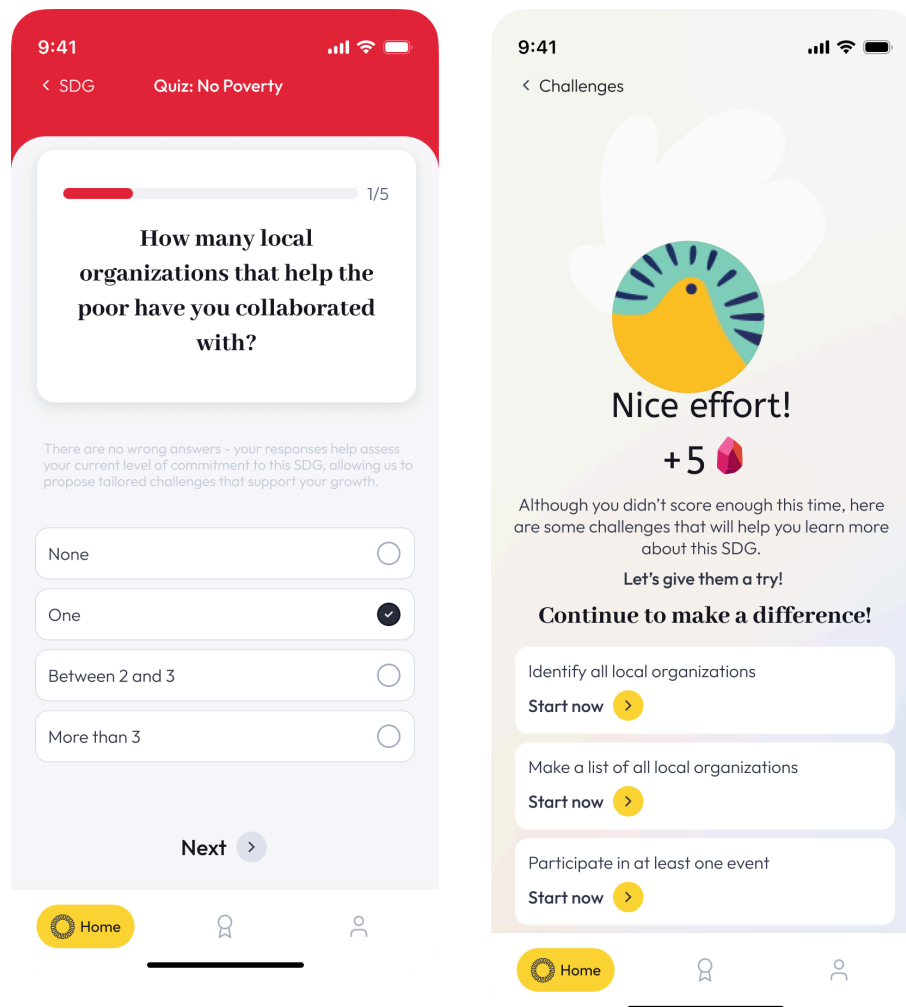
9:41

< SDG Quiz: No Poverty

1/5

How many local organizations that help the poor have you collaborated with?

There are no wrong answers - your responses help assess your current level of commitment to this SDG, allowing us to propose tailored challenges that support your growth.

None

One

Between 2 and 3

More than 3

Next >

Home

9:41

< Challenges

Nice effort!

+5

Although you didn't score enough this time, here are some challenges that will help you learn more about this SDG.

Let's give them a try!

Continue to make a difference!

Identify all local organizations

Start now >

Make a list of all local organizations

Start now >

Participate in at least one event

Start now >

Home